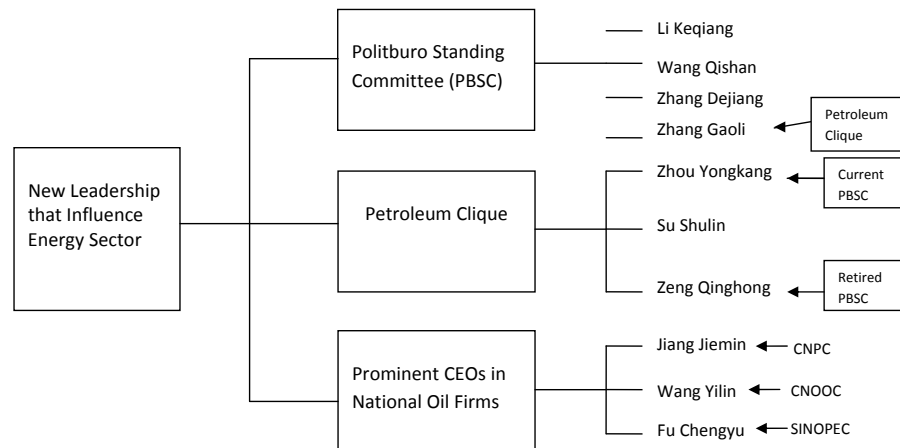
New Leadership that Influence Energy Sector

Politburo Standing Committee (PBSC)

Li Keqiang

Wang Qishan

Zhang Dejiang

Zhang Gaoli

Petroleum Clique

Petroleum Clique

Zhou Yongkang

Current PBSC

Su Shulin

Zeng Qinghong

Retired PBSC

Prominent CEOs in National Oil Firms

Jiang Jiemin

CNPC

Wang Yilin

CNOOC

Fu Chengyu

SINOPEC